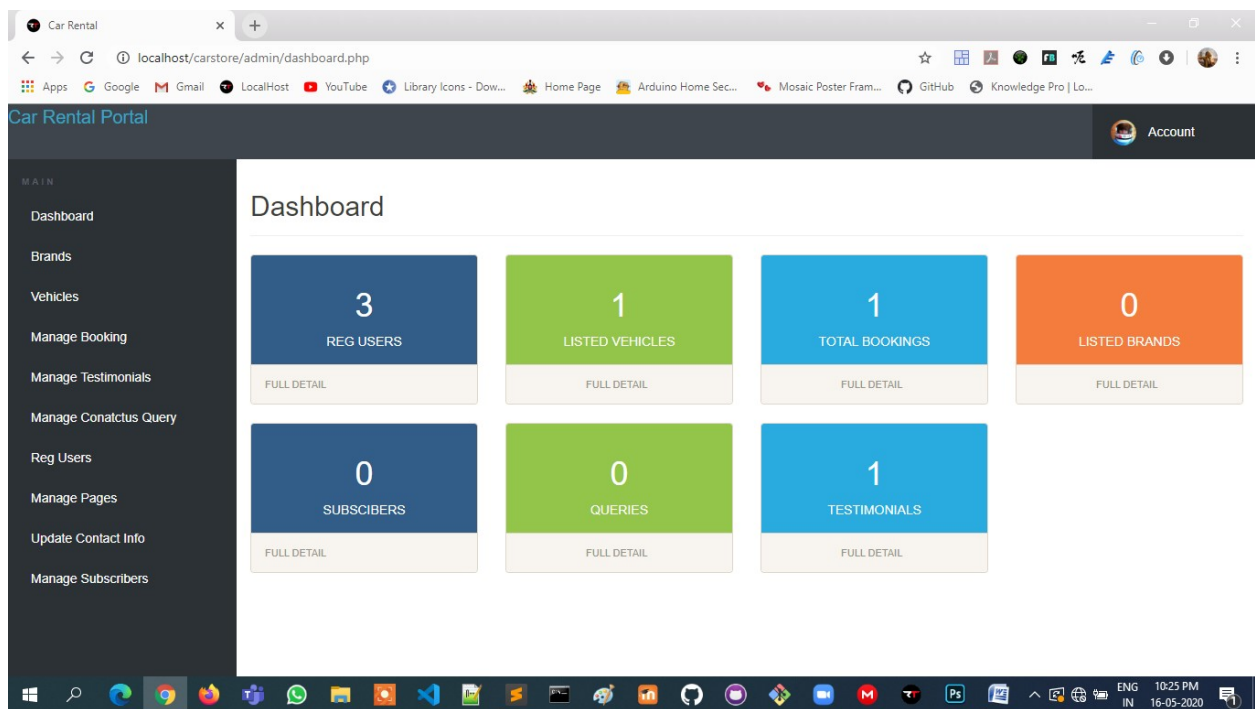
Car Rental ×

localhost/carstore/admin/dashboard.php

Apps Google Gmail LocalHost YouTube Library Icons - Dow... Home Page Arduino Home Sec... Mosaic Poster Fram... GitHub Knowledge Pro | Lo...

Car Rental Portal

Account

MAIN

Dashboard

Brands

Vehicles

Manage Booking

Manage Testimonials

Manage Conatctus Query

Reg Users

Manage Pages

Update Contact Info

Manage Subscribers

Dashboard

3
REG USERS
FULL DETAIL

1
LISTED VEHICLES
FULL DETAIL

1
TOTAL BOOKINGS
FULL DETAIL

0
LISTED BRANDS
FULL DETAIL

0
SUBSCIBERS
FULL DETAIL

0
QUERIES
FULL DETAIL

1
TESTIMONIALS
FULL DETAIL

ENG IN 10:25 PM 16-05-2020